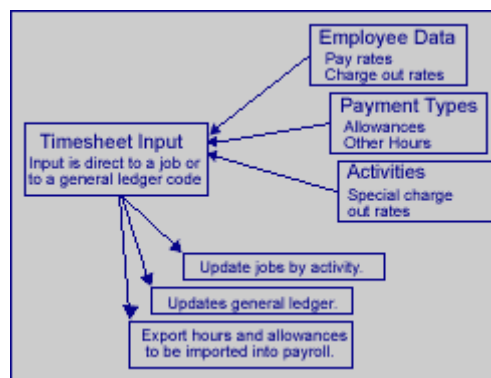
Employee Data
Pay rates
Charge out rates

Payment Types
Allowances
Other Hours

Timesheet Input
Input is direct to a job or to a general ledger code

Activities
Special charge out rates

Update jobs by activity.

Updates general ledger.

Export hours and allowances to be imported into payroll.